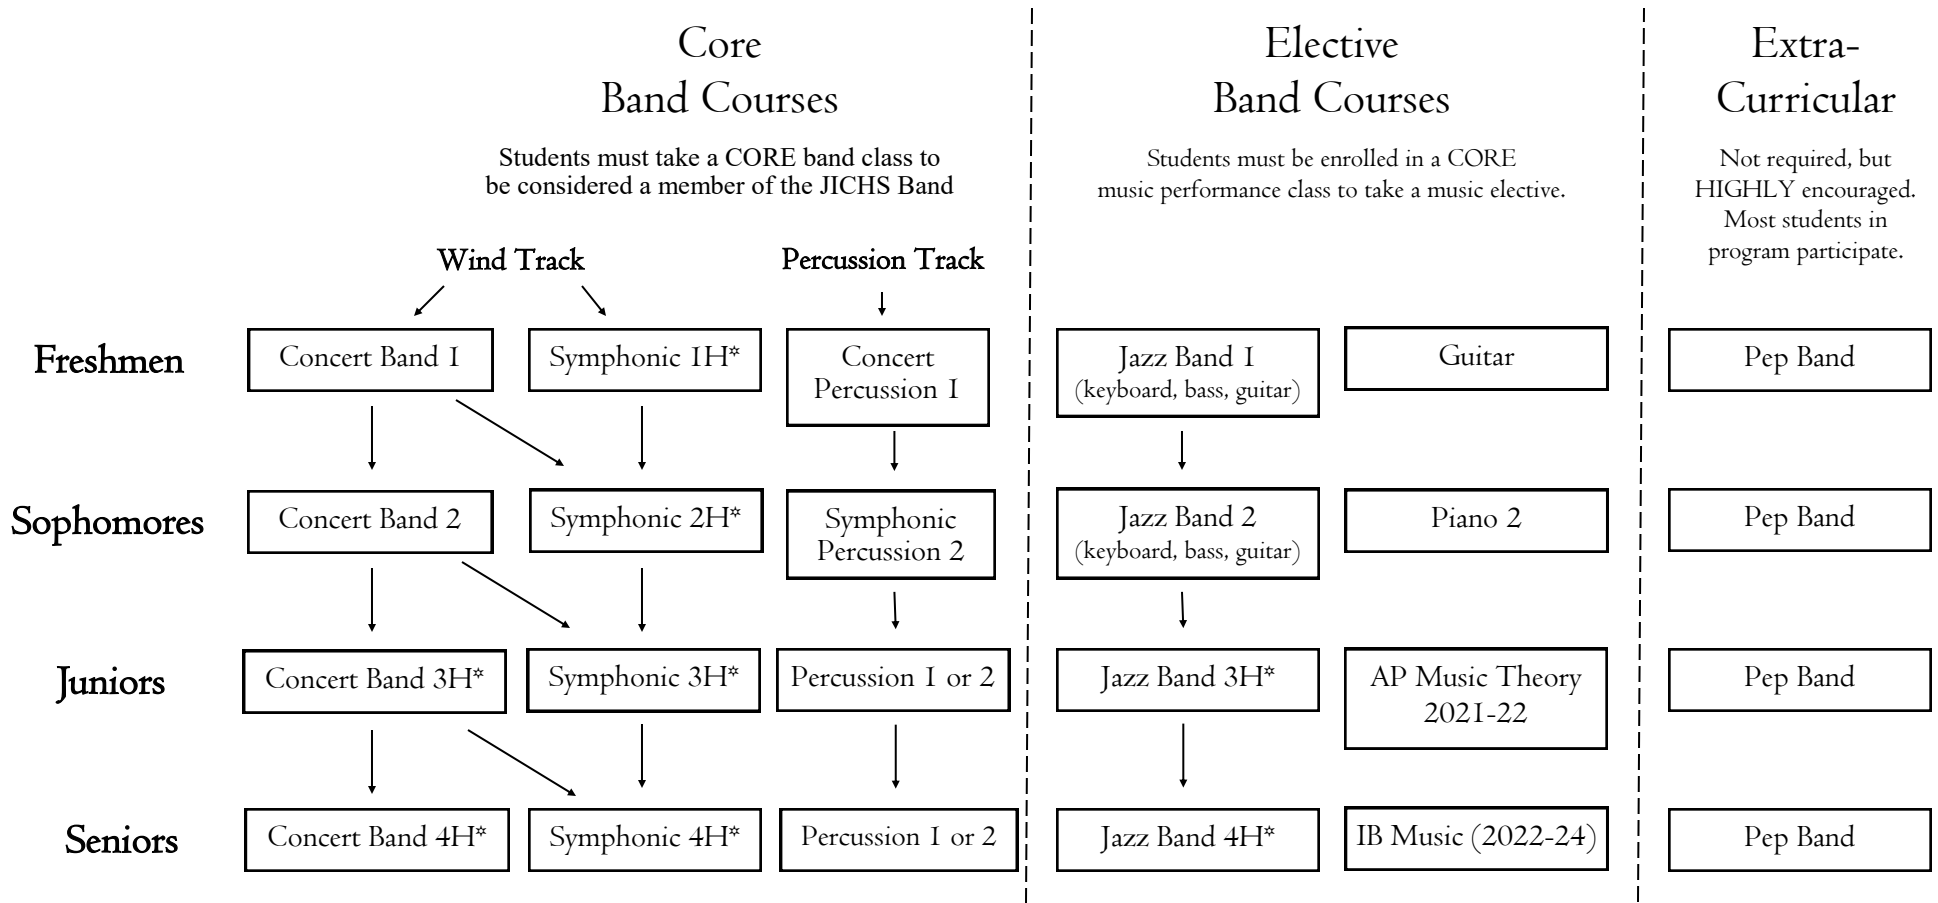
Core
Band Courses

Students must take a CORE band class to be considered a member of the JICHS Band

Elective
Band Courses

Students must be enrolled in a CORE music performance class to take a music elective.

Extra-
Curricular

Not required, but HIGHLY encouraged. Most students in program participate.

Wind Track

Percussion Track

Freshmen

Concert Band 1

Symphonic 1H*

Concert Percussion 1

Jazz Band 1
(keyboard, bass, guitar)

Guitar

Pep Band

Sophomores

Concert Band 2

Symphonic 2H*

Symphonic Percussion 2

Jazz Band 2
(keyboard, bass, guitar)

Piano 2

Pep Band

Juniors

Concert Band 3H*

Symphonic 3H*

Percussion 1 or 2

Jazz Band 3H*

AP Music Theory 2021-22

Pep Band

Seniors

Concert Band 4H*

Symphonic 4H*

Percussion 1 or 2

Jazz Band 4H*

IB Music (2022-24)

Pep Band